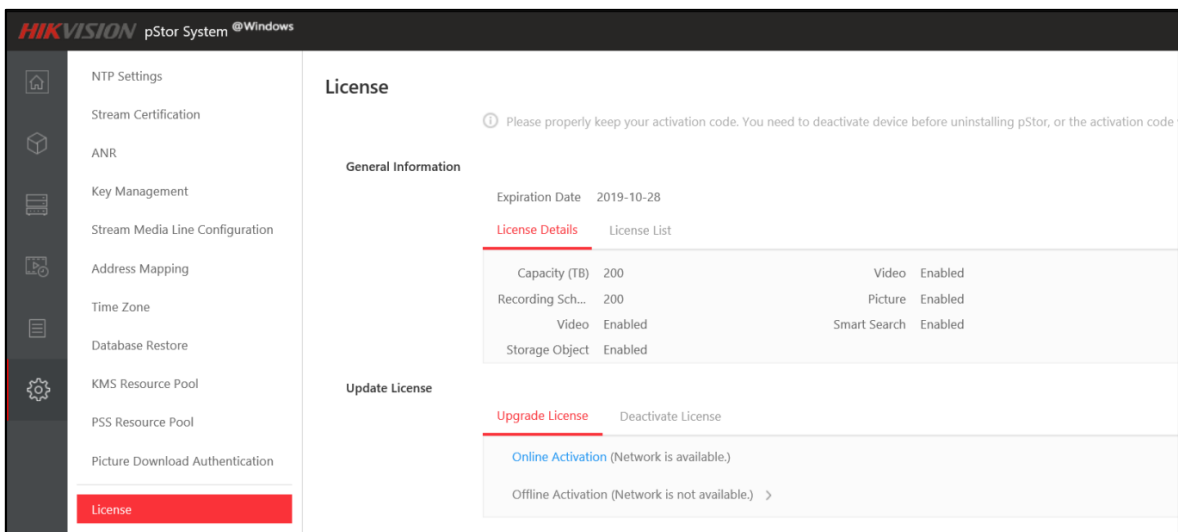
HIKVISION pStor System @Windows

NTP Settings
Stream Certification
ANR
Key Management
Stream Media Line Configuration
Address Mapping
Time Zone
Database Restore
KMS Resource Pool
PSS Resource Pool
Picture Download Authentication
License

License

ⓘ Please properly keep your activation code. You need to deactivate device before uninstalling pStor, or the activation code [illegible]

General Information

Expiration Date 2019-10-28

License Details License List

| | | | |
|---|---|---|---|
| Capacity (TB) | 200 | Video | Enabled |
| Recording Sch... | 200 | Picture | Enabled |
| Video | Enabled | Smart Search | Enabled |
| Storage Object | Enabled | | |

Update License

Upgrade License Deactivate License

Online Activation (Network is available.)

Offline Activation (Network is not available.) >